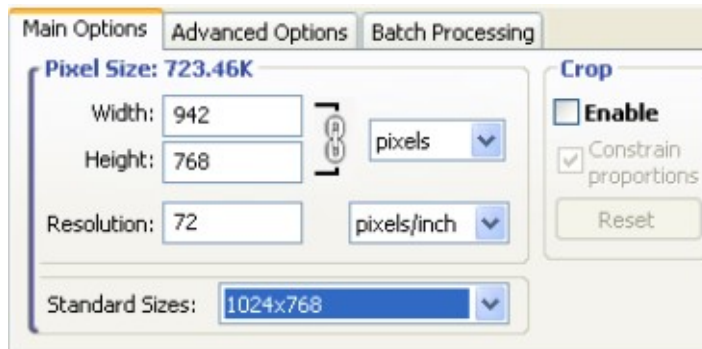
Main Options | Advanced Options | Batch Processing

Pixel Size: 723.46K

Width: 942

Height: 768

pixels

Resolution: 72

pixels/inch

Standard Sizes: 1024x768

Crop

Enable

Constrain proportions

Reset